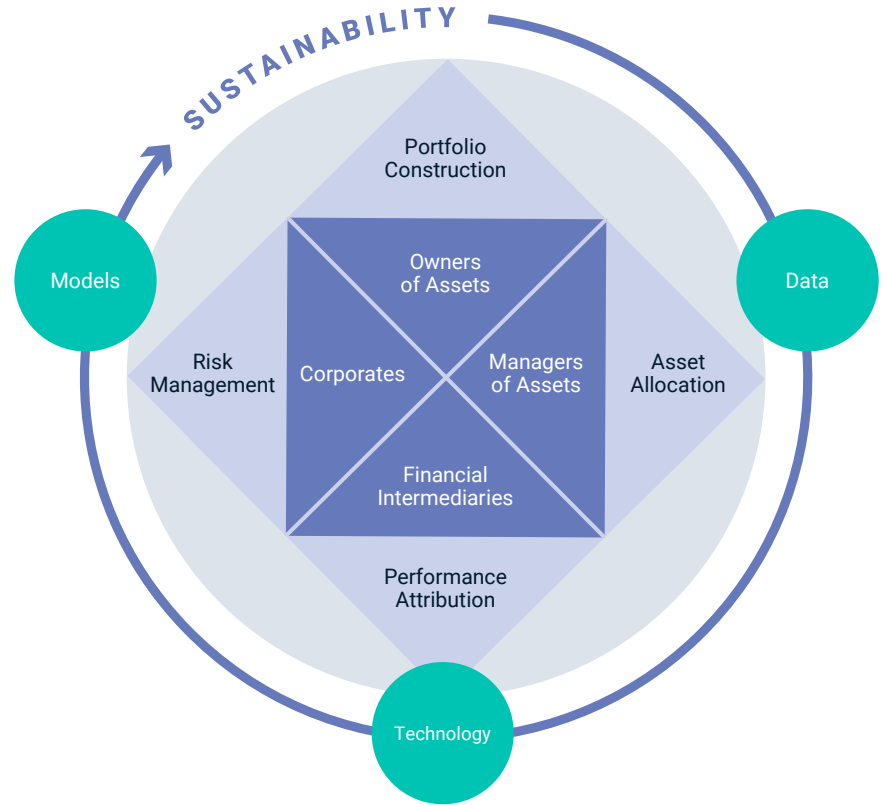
SUSTAINABILITY

Models

Data

Technology

Portfolio Construction

Risk Management

Asset Allocation

Performance Attribution

Owners of Assets

Corporates

Managers of Assets

Financial Intermediaries